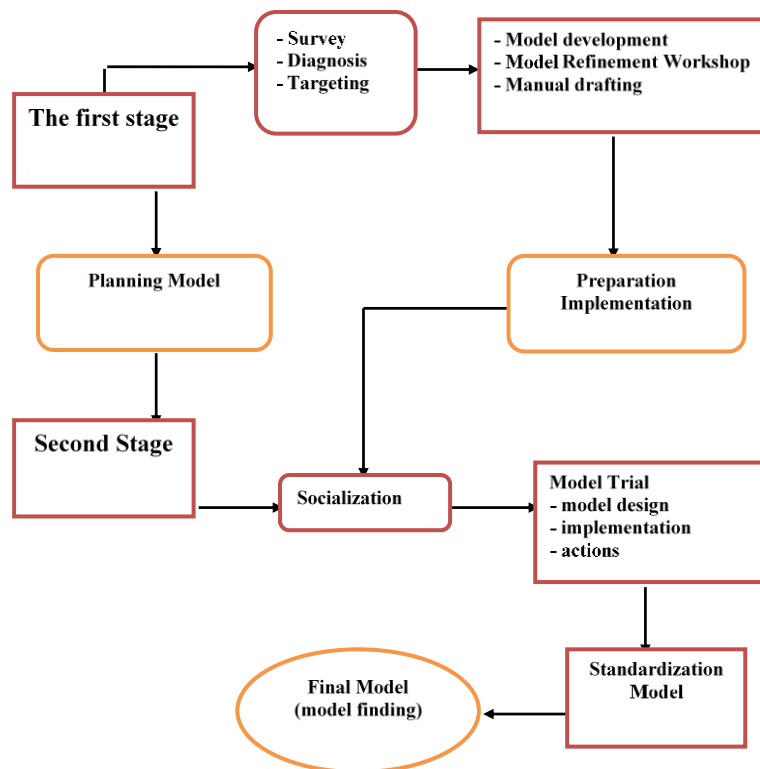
- Survey
- Diagnosis
- Targeting

- Model development
- Model Refinement Workshop
- Manual drafting

The first stage

Planning Model

Preparation Implementation

Second Stage

Socialization

Model Trial
- model design
- implementation
- actions

Standardization Model

Final Model (model finding)